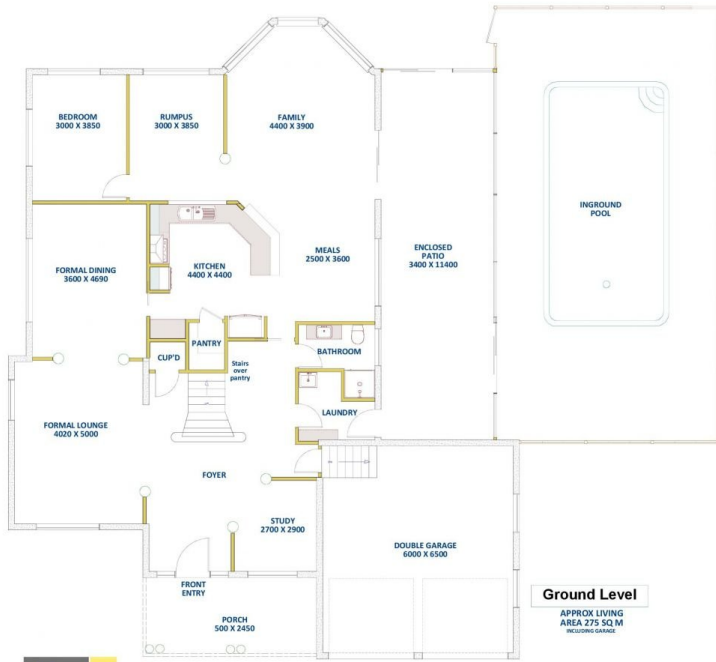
BEDROOM
3000 X 3850

RUMPUS
3000 X 3850

FAMILY
4400 X 3900

INGROUND
POOL

KITCHEN
4400 X 4400

MEALS
2500 X 3600

ENCLOSED
PATIO
3400 X 11400

FORMAL DINING
3600 X 4690

PANTRY

CUP'D

Stairs
over
pantry

BATHROOM

LAUNDRY

FORMAL LOUNGE
4020 X 5000

FOYER

STUDY
2700 X 2900

DOUBLE GARAGE
6000 X 6500

FRONT
ENTRY

PORCH
500 X 2450

Ground Level

APPROX LIVING
AREA 275 SQ M
INCLUDING GARAGE